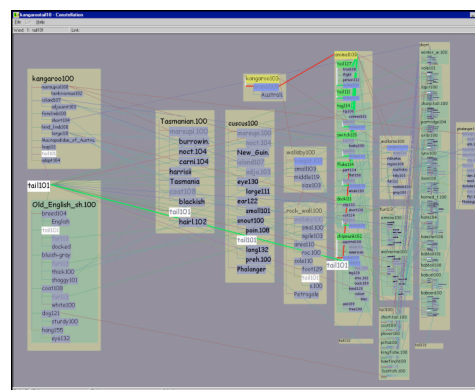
kangaroo100 - Constellation
File Edit

kangaroo100
marsupial
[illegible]
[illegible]
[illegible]
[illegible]
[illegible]
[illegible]
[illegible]
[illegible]
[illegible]
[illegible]

kangaroo100
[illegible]
Australi

Tasmanian.100
marsupi.100
burrowin
noct.104
carni.104
harrish
Tasmania
ciud108
blackish
tail101
hair1.102

cuscus100
marsupi.100
New_Guin
island107
adja.103
eye130
large111
ear122
small101
snout100
poin.108
tail101
long132
preh.100
Phalanger

wallaby100
small103
middle119
size103

rock_wall100
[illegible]
pad100
agile103
anvil110
roc100
side110
foot129
tail101
s100
Petrogale

tail101

Old_English_sh.100
breed104
English
tail101
docked
bluish-gray
thick100
shaggy101
coat108
tail101
white100
dog121
sturdy100
fang105
eye132